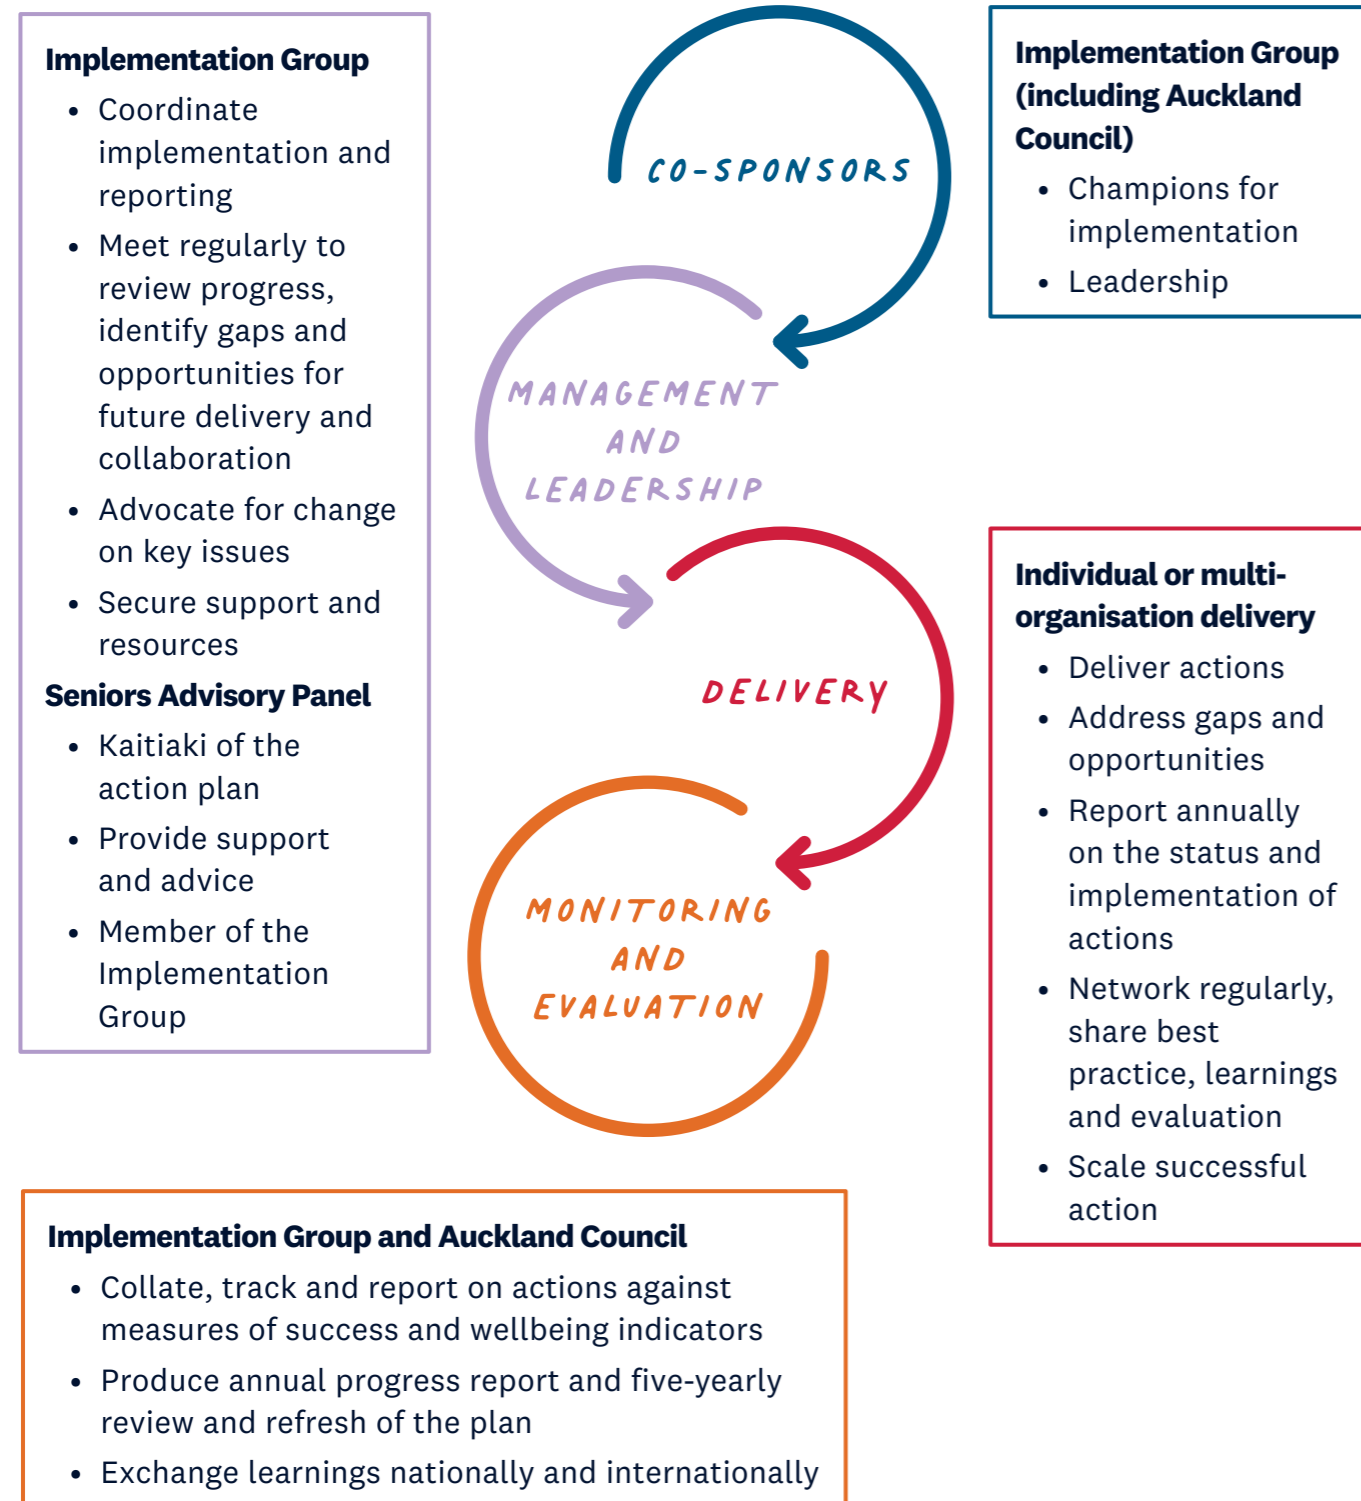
Implementation Group
- Coordinate implementation and reporting
- Meet regularly to review progress, identify gaps and opportunities for future delivery and collaboration
- Advocate for change on key issues
- Secure support and resources

Seniors Advisory Panel
- Kaitiaki of the action plan
- Provide support and advice
- Member of the Implementation Group

CO-SPONSORS

Implementation Group (including Auckland Council)
- Champions for implementation
- Leadership

MANAGEMENT AND LEADERSHIP

DELIVERY

Individual or multi-organisation delivery
- Deliver actions
- Address gaps and opportunities
- Report annually on the status and implementation of actions
- Network regularly, share best practice, learnings and evaluation
- Scale successful action

MONITORING AND EVALUATION

Implementation Group and Auckland Council
- Collate, track and report on actions against measures of success and wellbeing indicators
- Produce annual progress report and five-yearly review and refresh of the plan
- Exchange learnings nationally and internationally